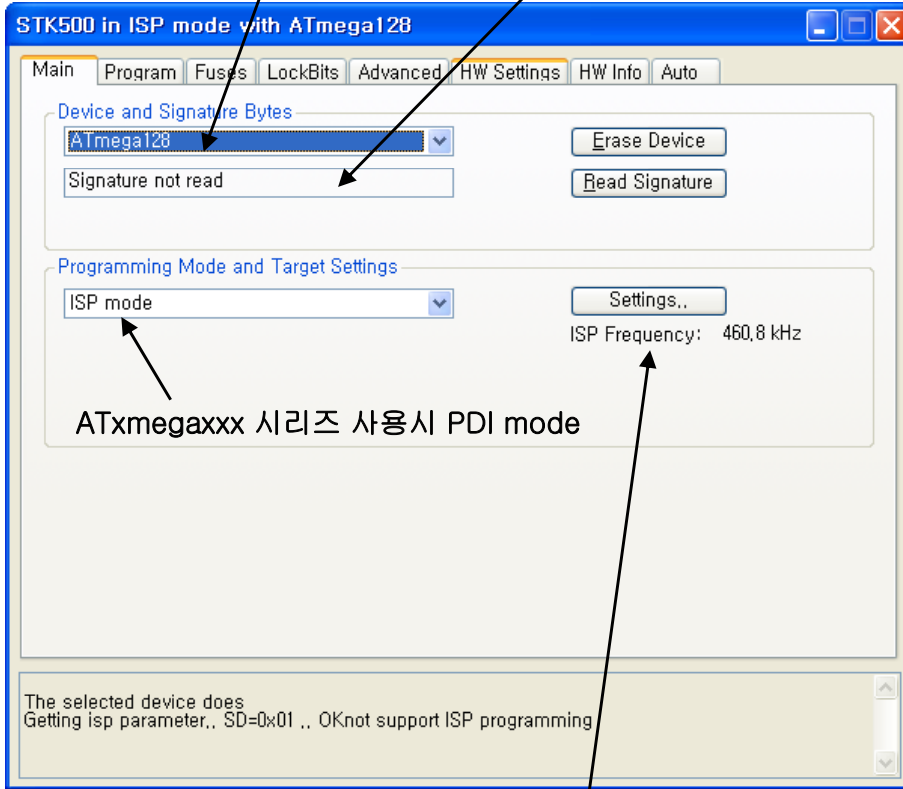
STK500 in ISP mode with ATmega128

Main | Program | Fuses | LockBits | Advanced | HW Settings | HW Info | Auto

Device and Signature Bytes

ATmega128

Signature not read

Erase Device

Read Signature

Programming Mode and Target Settings

ISP mode

Settings..

ISP Frequency: 460,8 kHz

ATxmegaxxx 시리즈 사용시 PDI mode

The selected device does
Getting isp parameter.. SD=0x01 .. OKnot support ISP programming